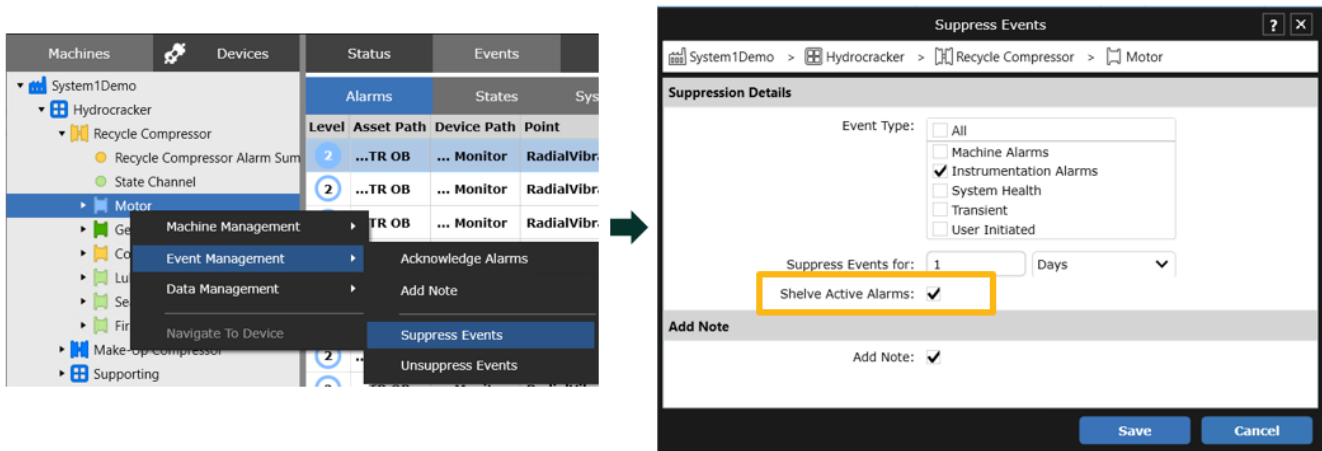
Machines | Devices

System1Demo
Hydrocracker
Recycle Compressor
Recycle Compressor Alarm Sum
State Channel
Motor
Ge
Co
Lu
Se
Fir
Make-up Compressor
Supporting

Status | Events

Alarms | States | Sys

| Level | Asset Path | Device Path | Point |
|---|---|---|---|
| 2 | ...TR OB | ... Monitor | RadialVibra |
| 2 | ...TR OB | ... Monitor | RadialVibra |
| 2 | ...TR OB | ... Monitor | RadialVibra |
| 2 | | | |

Machine Management
Event Management
Data Management
Navigate To Device

Acknowledge Alarms
Add Note
Suppress Events
Unsuppress Events

Suppress Events

System1Demo > Hydrocracker > Recycle Compressor > Motor

Suppression Details

Event Type:
All
Machine Alarms
✓ Instrumentation Alarms
System Health
Transient
User Initiated

Suppress Events for: 1 Days

Shelve Active Alarms: ✓

Add Note

Add Note: ✓

Save
Cancel